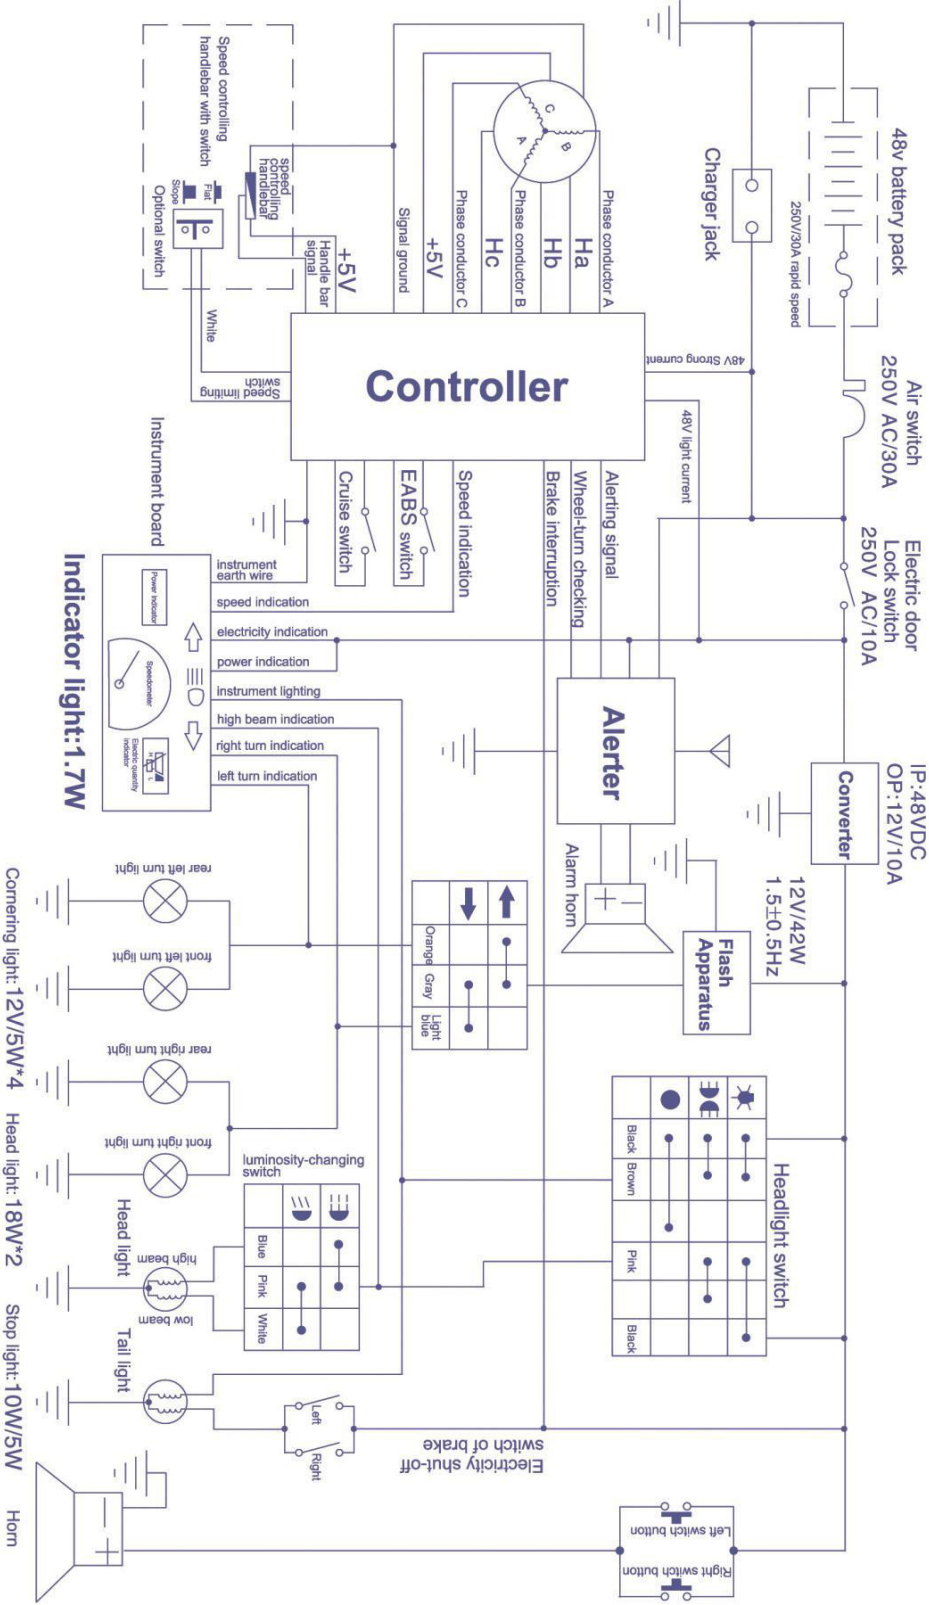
48v battery pack
250V/30A rapid speed
Charger jack
Air switch
250V AC/30A
Electric door
Lock switch
250V AC/10A
IP:48VDC
OP:12V/10A
Converter
12V/42W
1.5±0.5Hz
Flash
Apparatus
Headlight switch
Black
Brown
Pink
Black
Left switch button
Right switch button
Horn
Speed controlling handlebar with switch
speed controlling handlebar
Flat
Slope
Optional switch
White
Handle bar signal
+5V
Signal ground
+5V
Phase conductor C
Hc
Phase conductor B
Hb
Ha
Phase conductor A
C
B
A
48V Strong current
48V light current
Controller
Speed limiting switch
Cruise switch
EABS switch
Speed indication
Brake interruption
Wheel-turn checking
Alerting signal
Alerter
Alarm horn
Instrument board
instrument earth wire
speed indication
electricity indication
power indication
instrument lighting
high beam indication
right turn indication
left turn indication
Power indicator
Speedometer
Electric quantity indicator
Indicator light:1.7W
Orange
Gray
Light blue
rear left turn light
front left turn light
rear right turn light
front right turn light
luminosity-changing switch
Blue
Pink
White
high beam
low beam
Head light
Tail light
Left
Right
Electricity shut-off switch of brake
Cornering light: 12V/5W*4
Head light: 18W*2
Stop light: 10W/5W